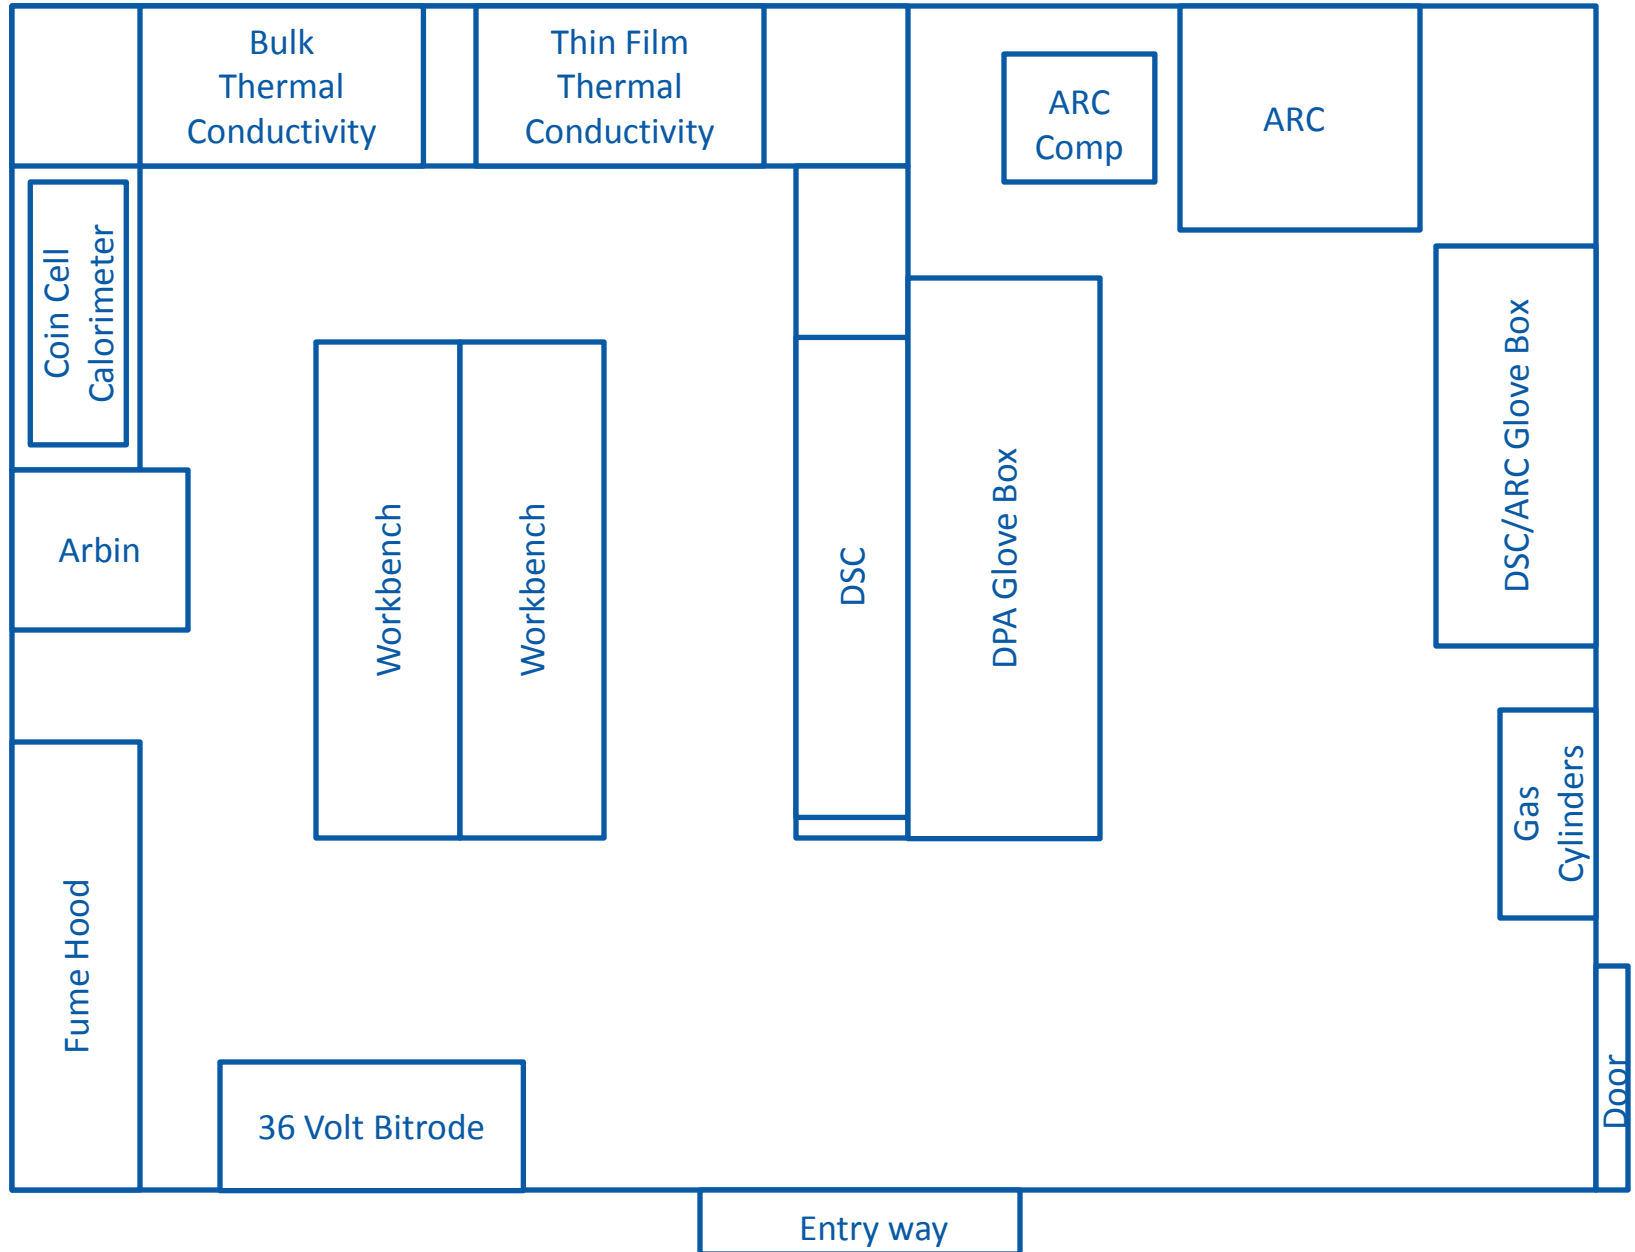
Bulk Thermal Conductivity

Thin Film Thermal Conductivity

ARC Comp

ARC

Coin Cell Calorimeter

Arbin

Workbench

Workbench

DSC

DPA Glove Box

DSC/ARC Glove Box

Gas Cylinders

Fume Hood

36 Volt Bitrode

Door

Entry way